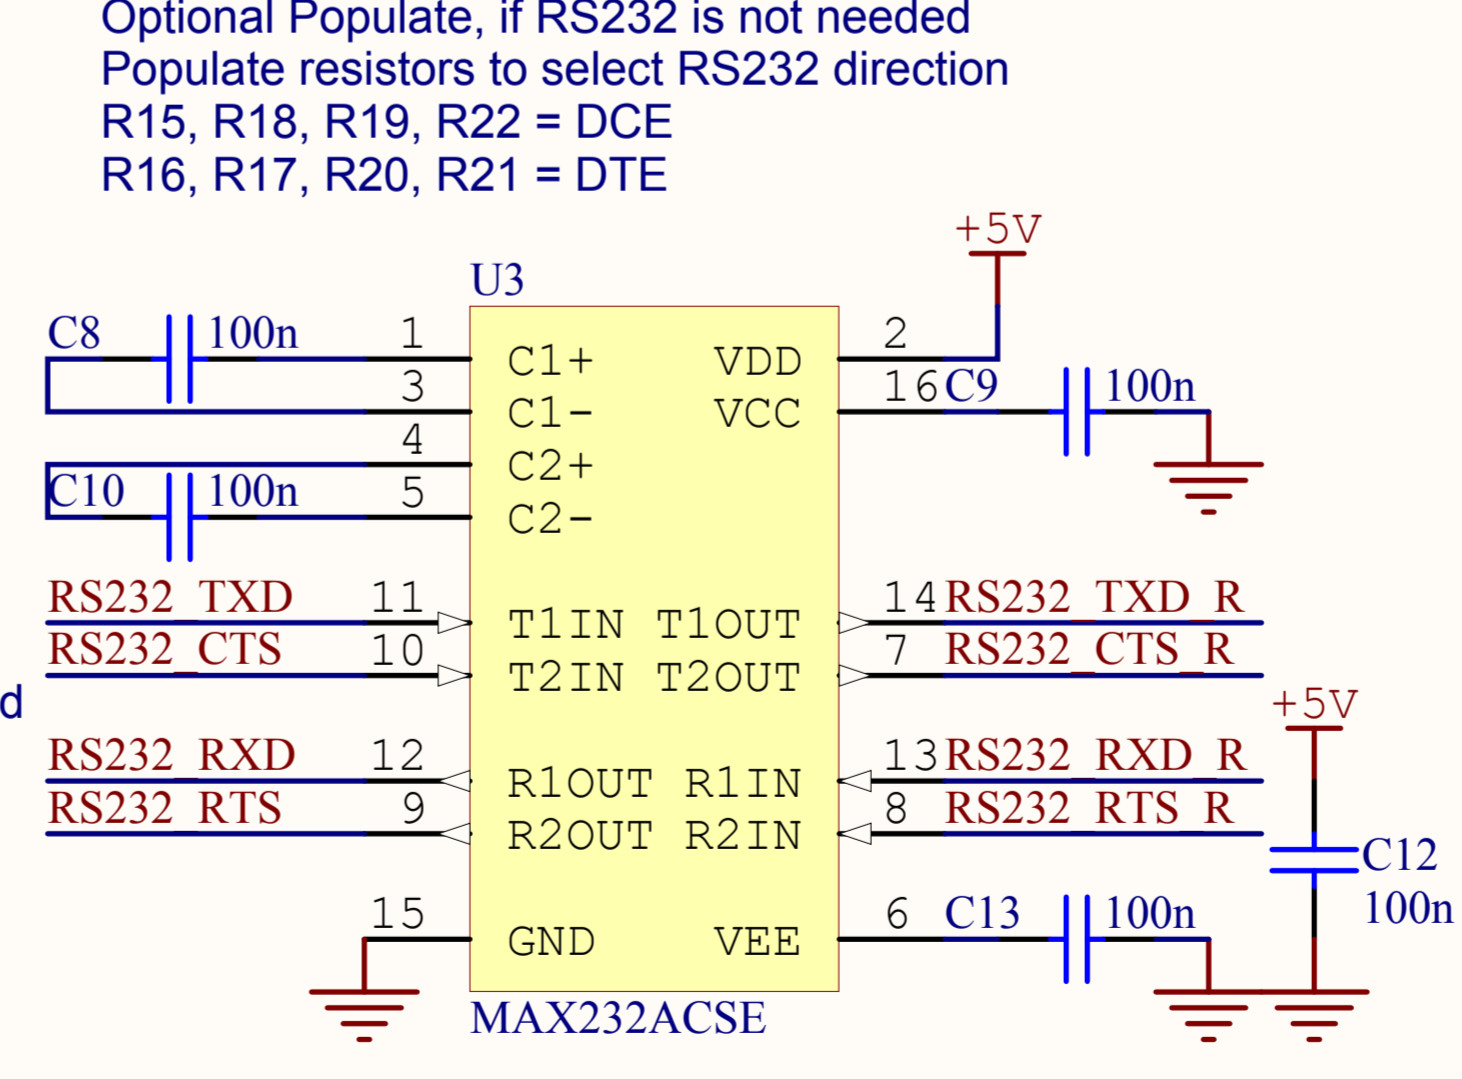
Optional Populate, if RS232 is not needed
Populate resistors to select RS232 direction
R15, R18, R19, R22 = DCE
R16, R17, R20, R21 = DTE

+5V
U3
C8
100n
1
C1+
VDD
2
3
C1-
VCC
16
C9
100n
4
C2+
C10
100n
5
C2-
RS232_TXD
11
T1IN
T1OUT
14
RS232_TXD_R
RS232_CTS
10
T2IN
T2OUT
7
RS232_CTS_R
d
+5V
RS232_RXD
12
R1OUT
R1IN
13
RS232_RXD_R
RS232_RTS
9
R2OUT
R2IN
8
RS232_RTS_R
C12
100n
15
GND
VEE
6
C13
100n
MAX232ACSE